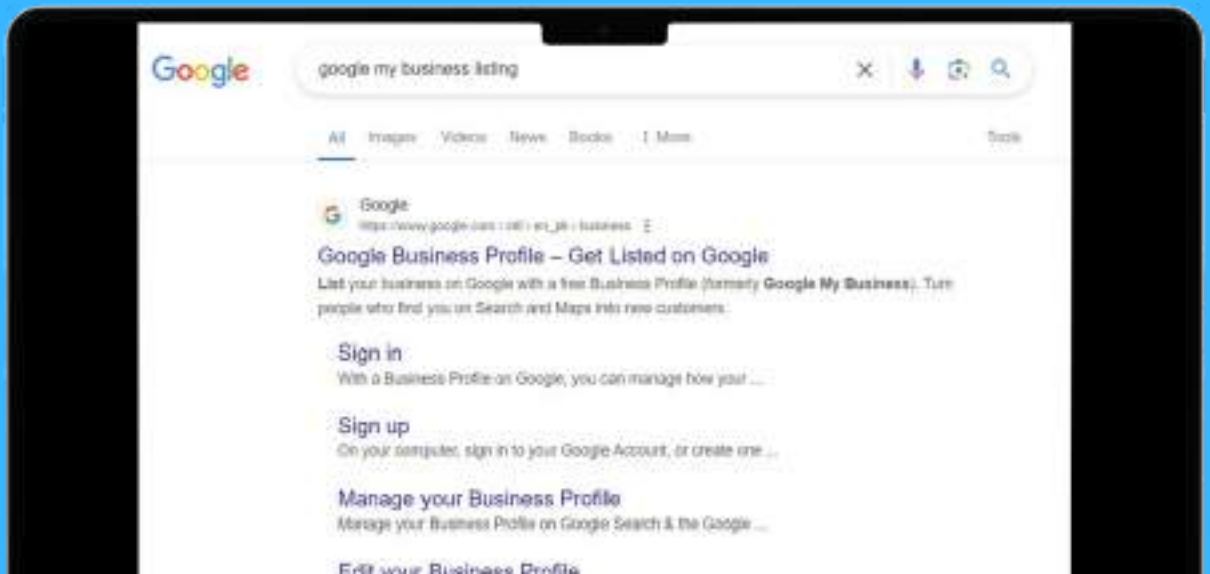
Google

google my business listing

All Images Videos News Books ⋮ More Tools

G Google
https://www.google.com › intl › en_pk › business ⋮

Google Business Profile – Get Listed on Google

List your business on Google with a free Business Profile (formerly Google My Business). Turn people who find you on Search and Maps into new customers.

Sign in
With a Business Profile on Google, you can manage how your ...

Sign up
On your computer, sign in to your Google Account, or create one ...

Manage your Business Profile
Manage your Business Profile on Google Search & the Google ...

Edit your Business Profile